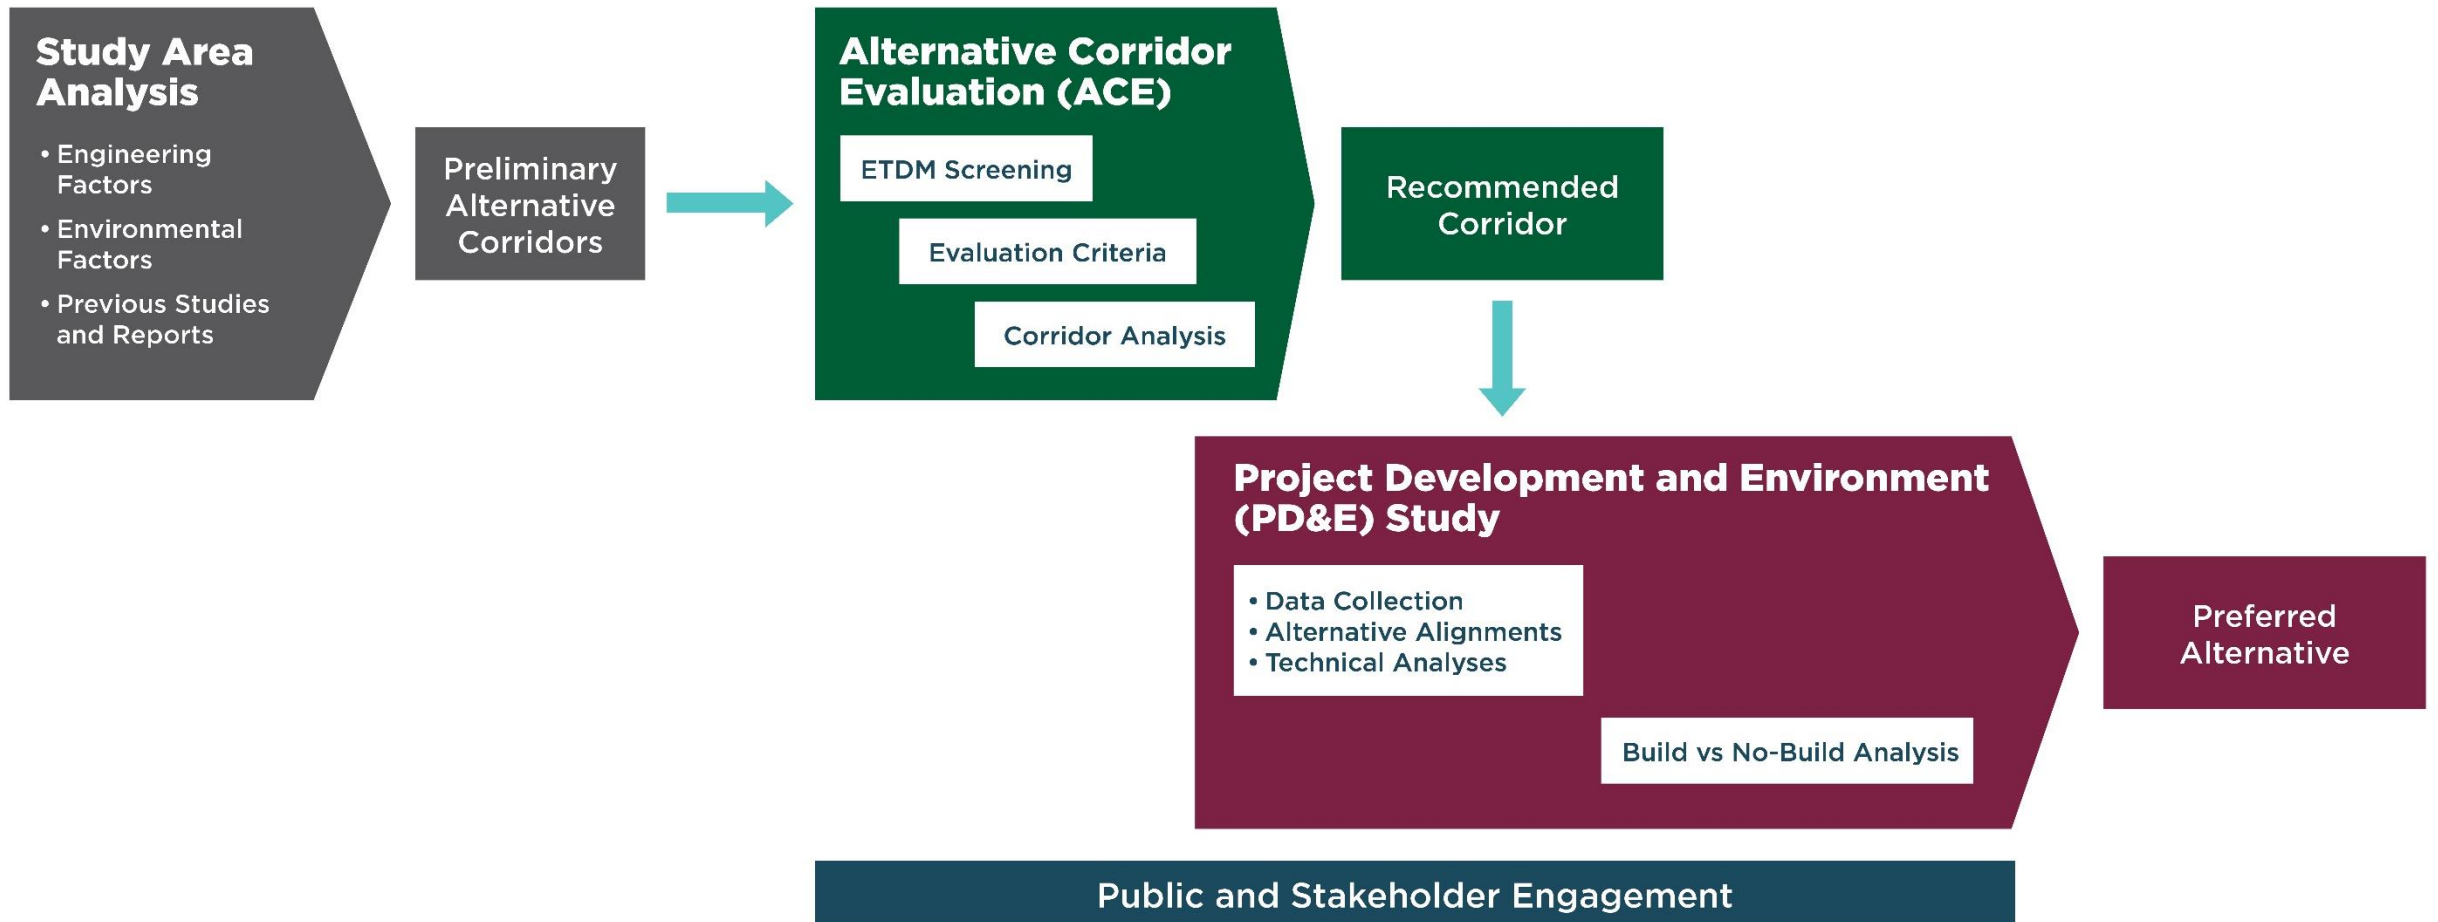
Study Area Analysis

• Engineering Factors
• Environmental Factors
• Previous Studies and Reports

Preliminary Alternative Corridors

Alternative Corridor Evaluation (ACE)

ETDM Screening

Evaluation Criteria

Corridor Analysis

Recommended Corridor

Project Development and Environment (PD&E) Study

• Data Collection
• Alternative Alignments
• Technical Analyses

Build vs No-Build Analysis

Preferred Alternative

Public and Stakeholder Engagement